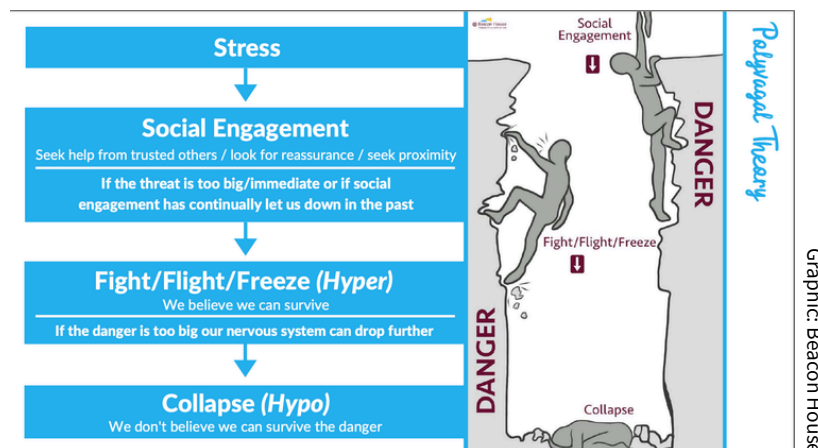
Stress

Social Engagement

Seek help from trusted others / look for reassurance / seek proximity

If the threat is too big/immediate or if social engagement has continually let us down in the past

Fight/Flight/Freeze (*Hyper*)

We believe we can survive

If the danger is too big our nervous system can drop further

Collapse (*Hypo*)

We don't believe we can survive the danger

Social Engagement

DANGER

Fight/Flight/Freeze

DANGER

Collapse

Polyvagal Theory

Graphic: Beacon House